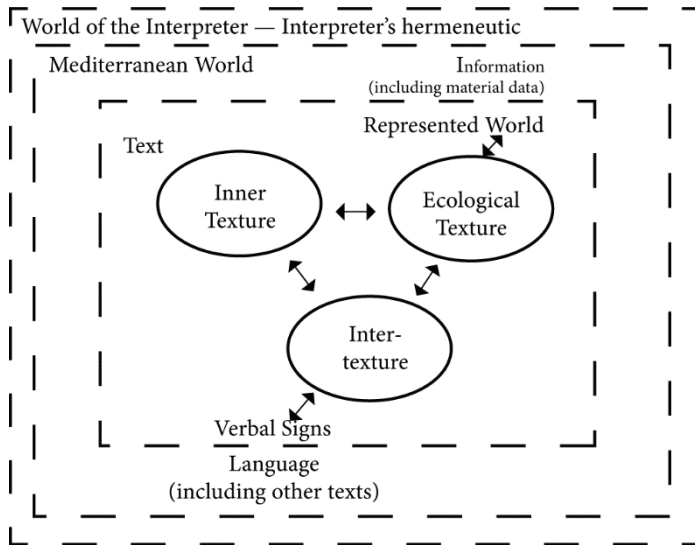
World of the Interpreter — Interpreter's hermeneutic

Mediterranean World

Information
(including material data)

Represented World

Text

Inner
Texture

Ecological
Texture

Inter-
texture

Verbal Signs

Language
(including other texts)